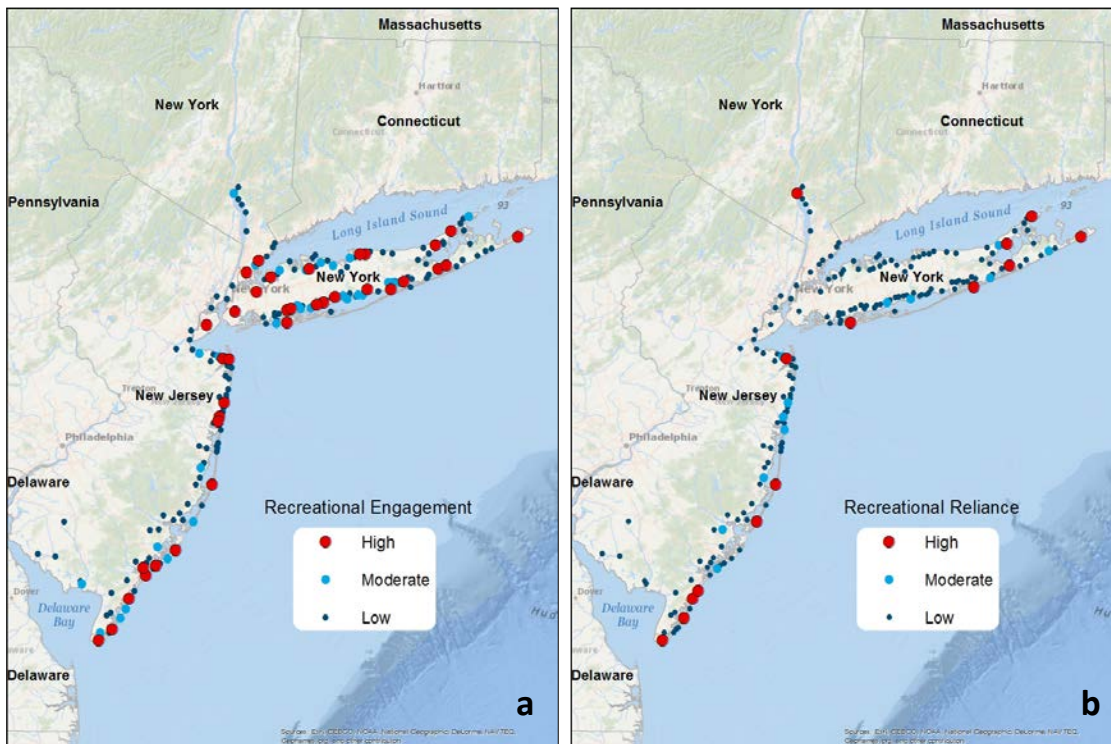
Massachusetts

New York

Hartford

Connecticut

Pennsylvania

Long Island Sound

93

New York

New York

Trenton

New Jersey

Philadelphia

Delaware

Recreational Engagement

High

Moderate

Low

Dover

Delaware Bay

Delaware

a

Sources: Esri, GEBCO, NOAA, National Geographic, DeLorme, NAVTEQ, Geonames.org, and other contributors

Massachusetts

New York

Hartford

Connecticut

Pennsylvania

Long Island Sound

93

New York

Trenton

New Jersey

Philadelphia

Delaware

Recreational Reliance

High

Moderate

Low

Dover

Delaware Bay

Delaware

b

Sources: Esri, GEBCO, NOAA, National Geographic, DeLorme, NAVTEQ, Geonames.org, and other contributors